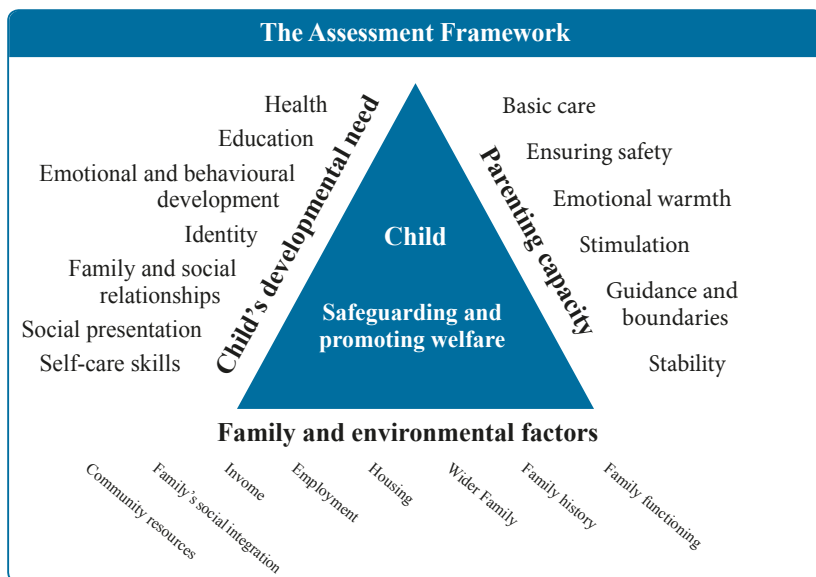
The Assessment Framework

Health
Education
Emotional and behavioural development
Identity
Family and social relationships
Social presentation
Self-care skills

Child's developmental need

Child

Safeguarding and promoting welfare

Parenting capacity

Basic care
Ensuring safety
Emotional warmth
Stimulation
Guidance and boundaries
Stability

Family and environmental factors

Community resources
Family's social integration
Invome
Employment
Housing
Wider Family
Family history
Family functioning